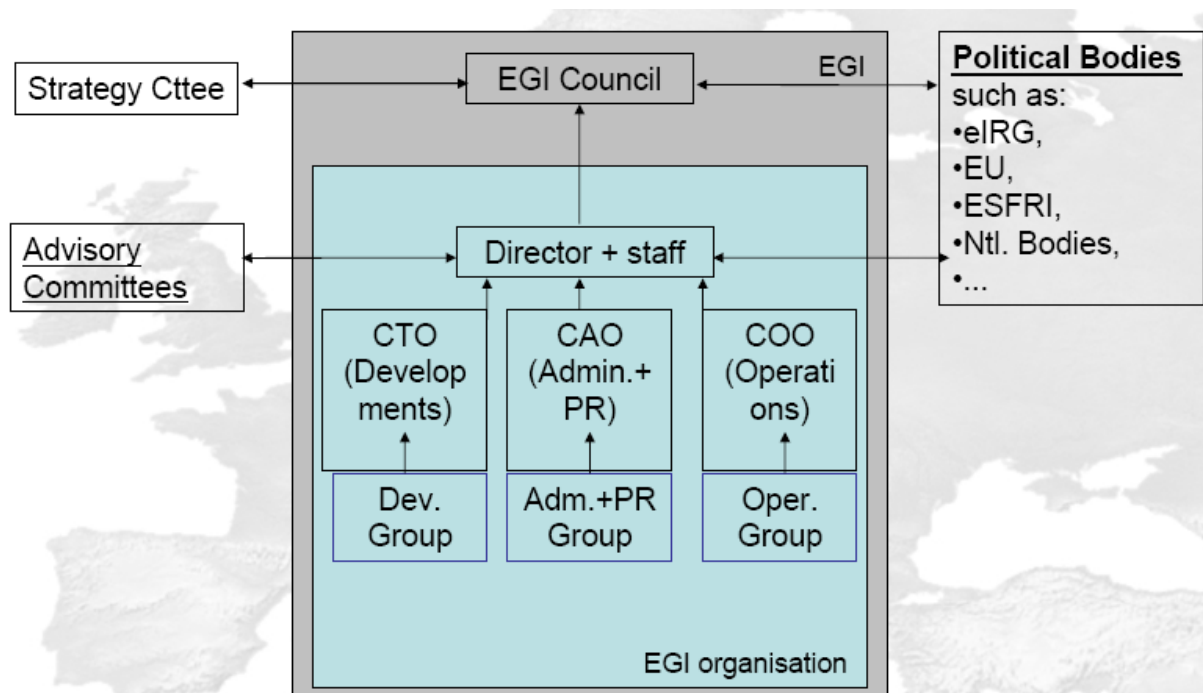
Strategy Cttee

EGI Council

EGI

Political Bodies
such as:
•eIRG,
•EU,
•ESFRI,
•Ntl. Bodies,
•...

Advisory Committees

Director + staff

CTO (Developments)

CAO (Admin.+ PR)

COO (Operations)

Dev. Group

Adm.+PR Group

Oper. Group

EGI organisation